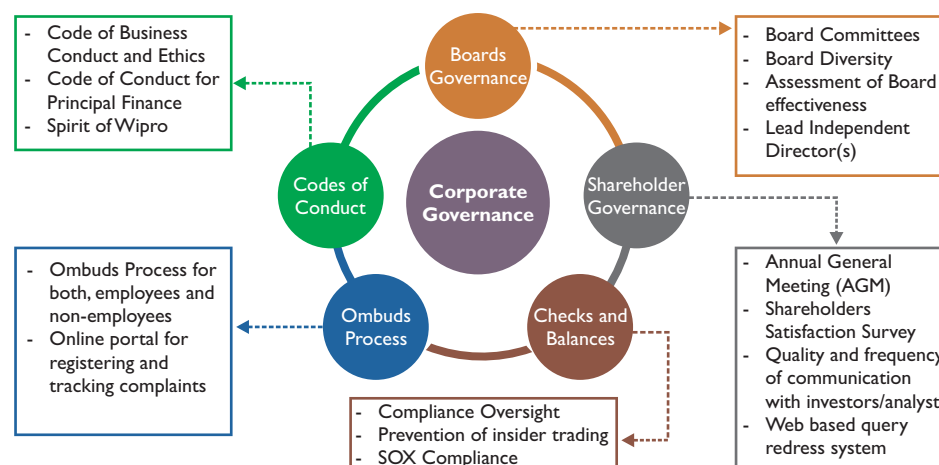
- Code of Business Conduct and Ethics
- Code of Conduct for Principal Finance
- Spirit of Wipro

Boards Governance

- Board Committees
- Board Diversity
- Assessment of Board effectiveness
- Lead Independent Director(s)

Codes of Conduct

Corporate Governance

Shareholder Governance

- Ombuds Process for both, employees and non-employees
- Online portal for registering and tracking complaints

Ombuds Process

Checks and Balances

- Annual General Meeting (AGM)
- Shareholders Satisfaction Survey
- Quality and frequency of communication with investors/analyst
- Web based query redress system

- Compliance Oversight
- Prevention of insider trading
- SOX Compliance